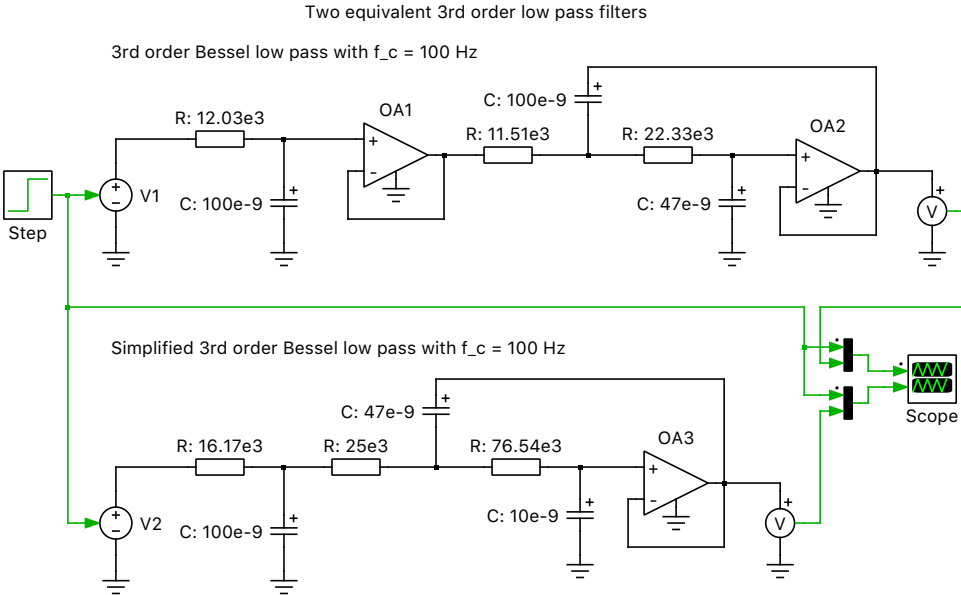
Two equivalent 3rd order low pass filters

3rd order Bessel low pass with f_c = 100 Hz

OA1

C: 100e-9

R: 12.03e3

R: 11.51e3

R: 22.33e3

OA2

+

+

-

+

+

-

Step

+

-

V1

C: 100e-9

C: 47e-9

V

Simplified 3rd order Bessel low pass with f_c = 100 Hz

Scope

C: 47e-9

+

R: 16.17e3

R: 25e3

R: 76.54e3

OA3

+

-

+

-

V2

C: 100e-9

+

C: 10e-9

+

V

+